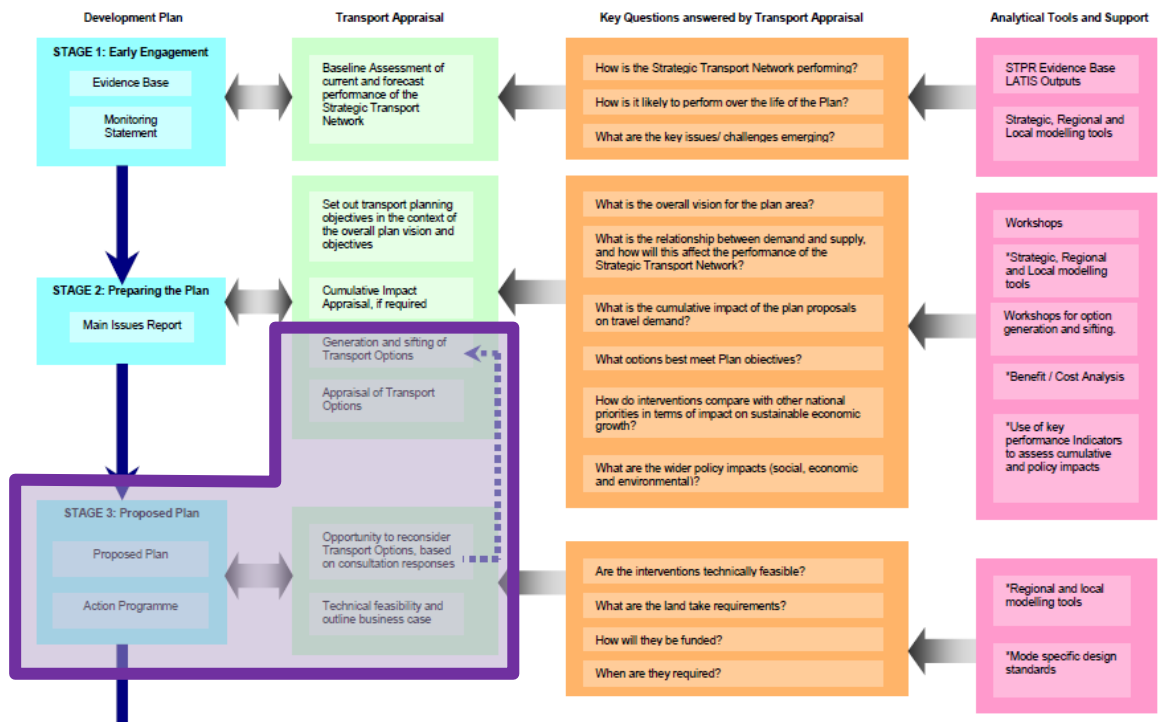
Development Plan

Transport Appraisal

Key Questions answered by Transport Appraisal

Analytical Tools and Support

STAGE 1: Early Engagement

Evidence Base

Monitoring Statement

Baseline Assessment of current and forecast performance of the Strategic Transport Network

How is the Strategic Transport Network performing?

How is it likely to perform over the life of the Plan?

What are the key issues/ challenges emerging?

STPR Evidence Base LATIS Outputs

Strategic, Regional and Local modelling tools

Set out transport planning objectives in the context of the overall plan vision and objectives

What is the overall vision for the plan area?

What is the relationship between demand and supply, and how will this affect the performance of the Strategic Transport Network?

Workshops

*Strategic, Regional and Local modelling tools

STAGE 2: Preparing the Plan

Main Issues Report

Cumulative Impact Appraisal, if required

What is the cumulative impact of the plan proposals on travel demand?

Workshops for option generation and sifting.

Generation and sifting of Transport Options

What options best meet Plan objectives?

*Benefit / Cost Analysis

Appraisal of Transport Options

How do interventions compare with other national priorities in terms of impact on sustainable economic growth?

*Use of key performance Indicators to assess cumulative and policy impacts

What are the wider policy impacts (social, economic and environmental)?

STAGE 3: Proposed Plan

Proposed Plan

Opportunity to reconsider Transport Options, based on consultation responses

Are the interventions technically feasible?

*Regional and local modelling tools

Action Programme

Technical feasibility and outline business case

What are the land take requirements?

How will they be funded?

When are they required?

*Mode specific design standards